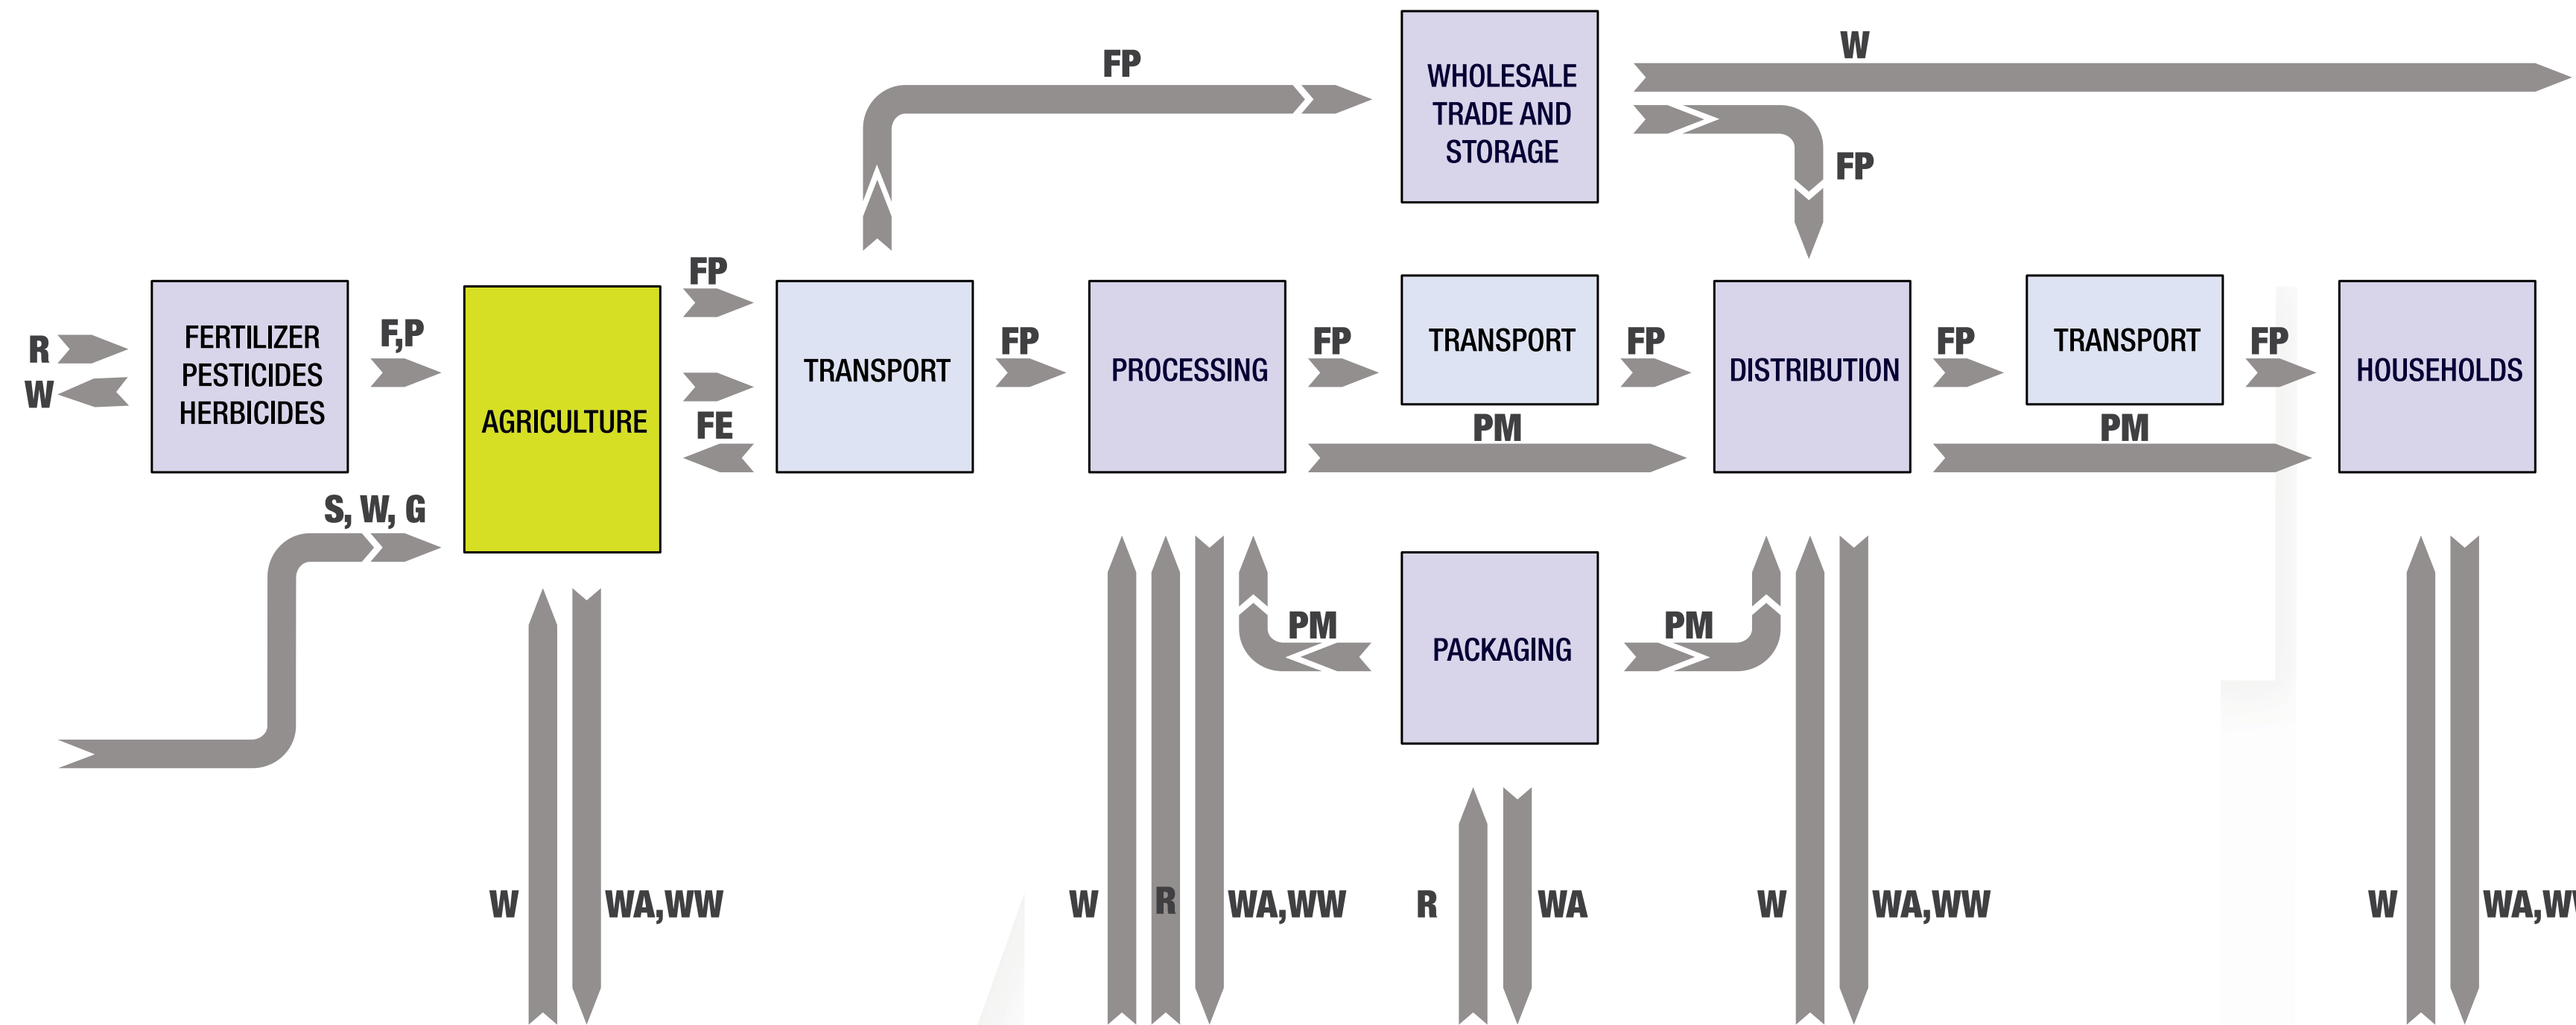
FP

WHOLESALE TRADE AND STORAGE

W

FP

R
W

FERTILIZER PESTICIDES HERBICIDES

F,P

AGRICULTURE

FP

FE

TRANSPORT

FP

PROCESSING

FP

TRANSPORT

FP

PM

DISTRIBUTION

FP

TRANSPORT

FP

PM

HOUSEHOLDS

S, W, G

PM

PACKAGING

PM

W

WA,WW

W

R

WA,WW

R

WA

W

WA,WW

W

WA,W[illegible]